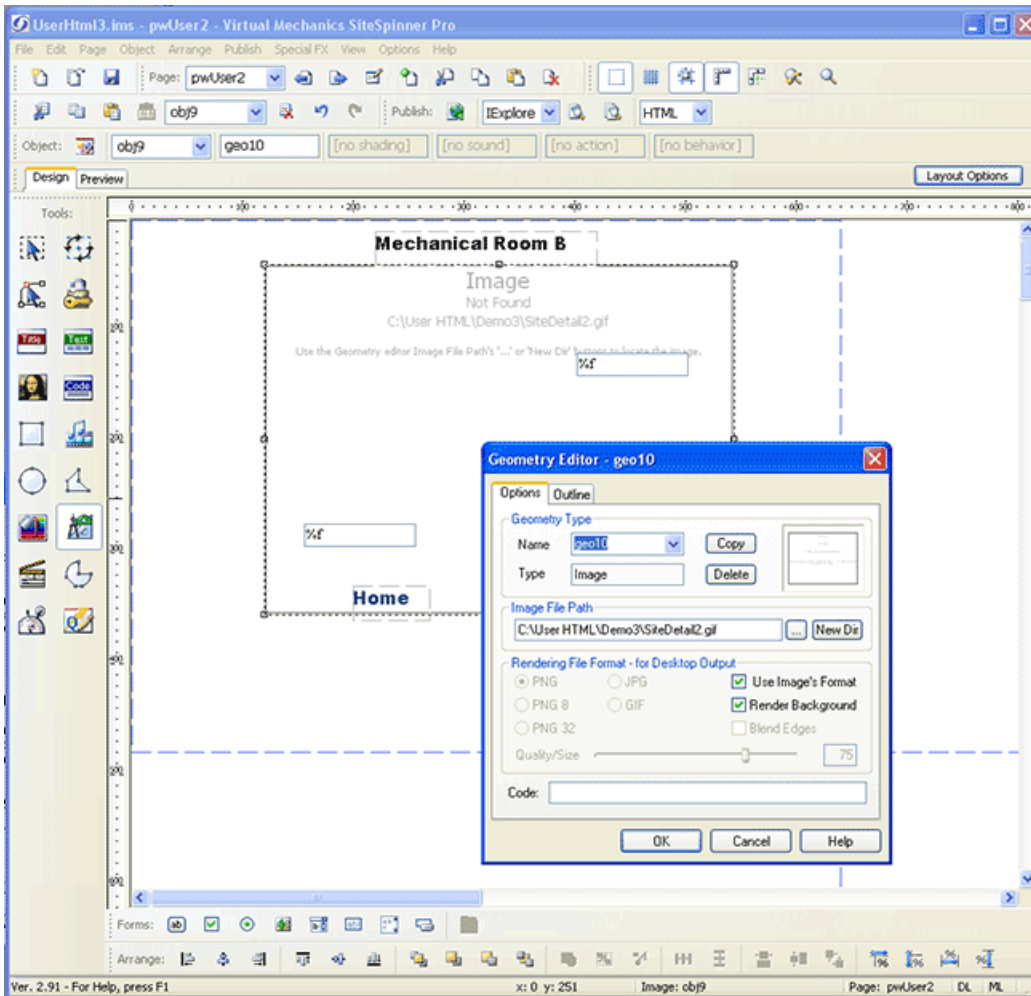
UserHtml3.ims - pwUser2 - Virtual Mechanics SiteSpinner Pro

File Edit Page Object Arrange Publish Special FX View Options Help

Page: pwUser2

obj9

Publish: IExplore HTML

Object: obj9 geo10 [no shading] [no sound] [no action] [no behavior]

Design Preview

Layout Options

Tools:

Title Text Code

100 200 300 400 500 600 700 800

Mechanical Room B

Image
Not Found
C:\User HTML\Demo3\SiteDetail2.gif

Use the Geometry editor Image File Path's '...' or 'New Dir' buttons to locate the image.

%f

%f

Home

Geometry Editor - geo10

Options Outline

Geometry Type

Name geo10 Copy

Type Image Delete

Image File Path

C:\User HTML\Demo3\SiteDetail2.gif ... New Dir

Rendering File Format - for Desktop Output

PNG JPG Use Image's Format

PNG 8 GIF Render Background

PNG 32 Blend Edges

Quality/Size 75

Code:

OK Cancel Help

Forms:

Arrange:

Ver. 2.91 - For Help, press F1 x: 0 y: 251 Image: obj9 Page: pwUser2 DL ML